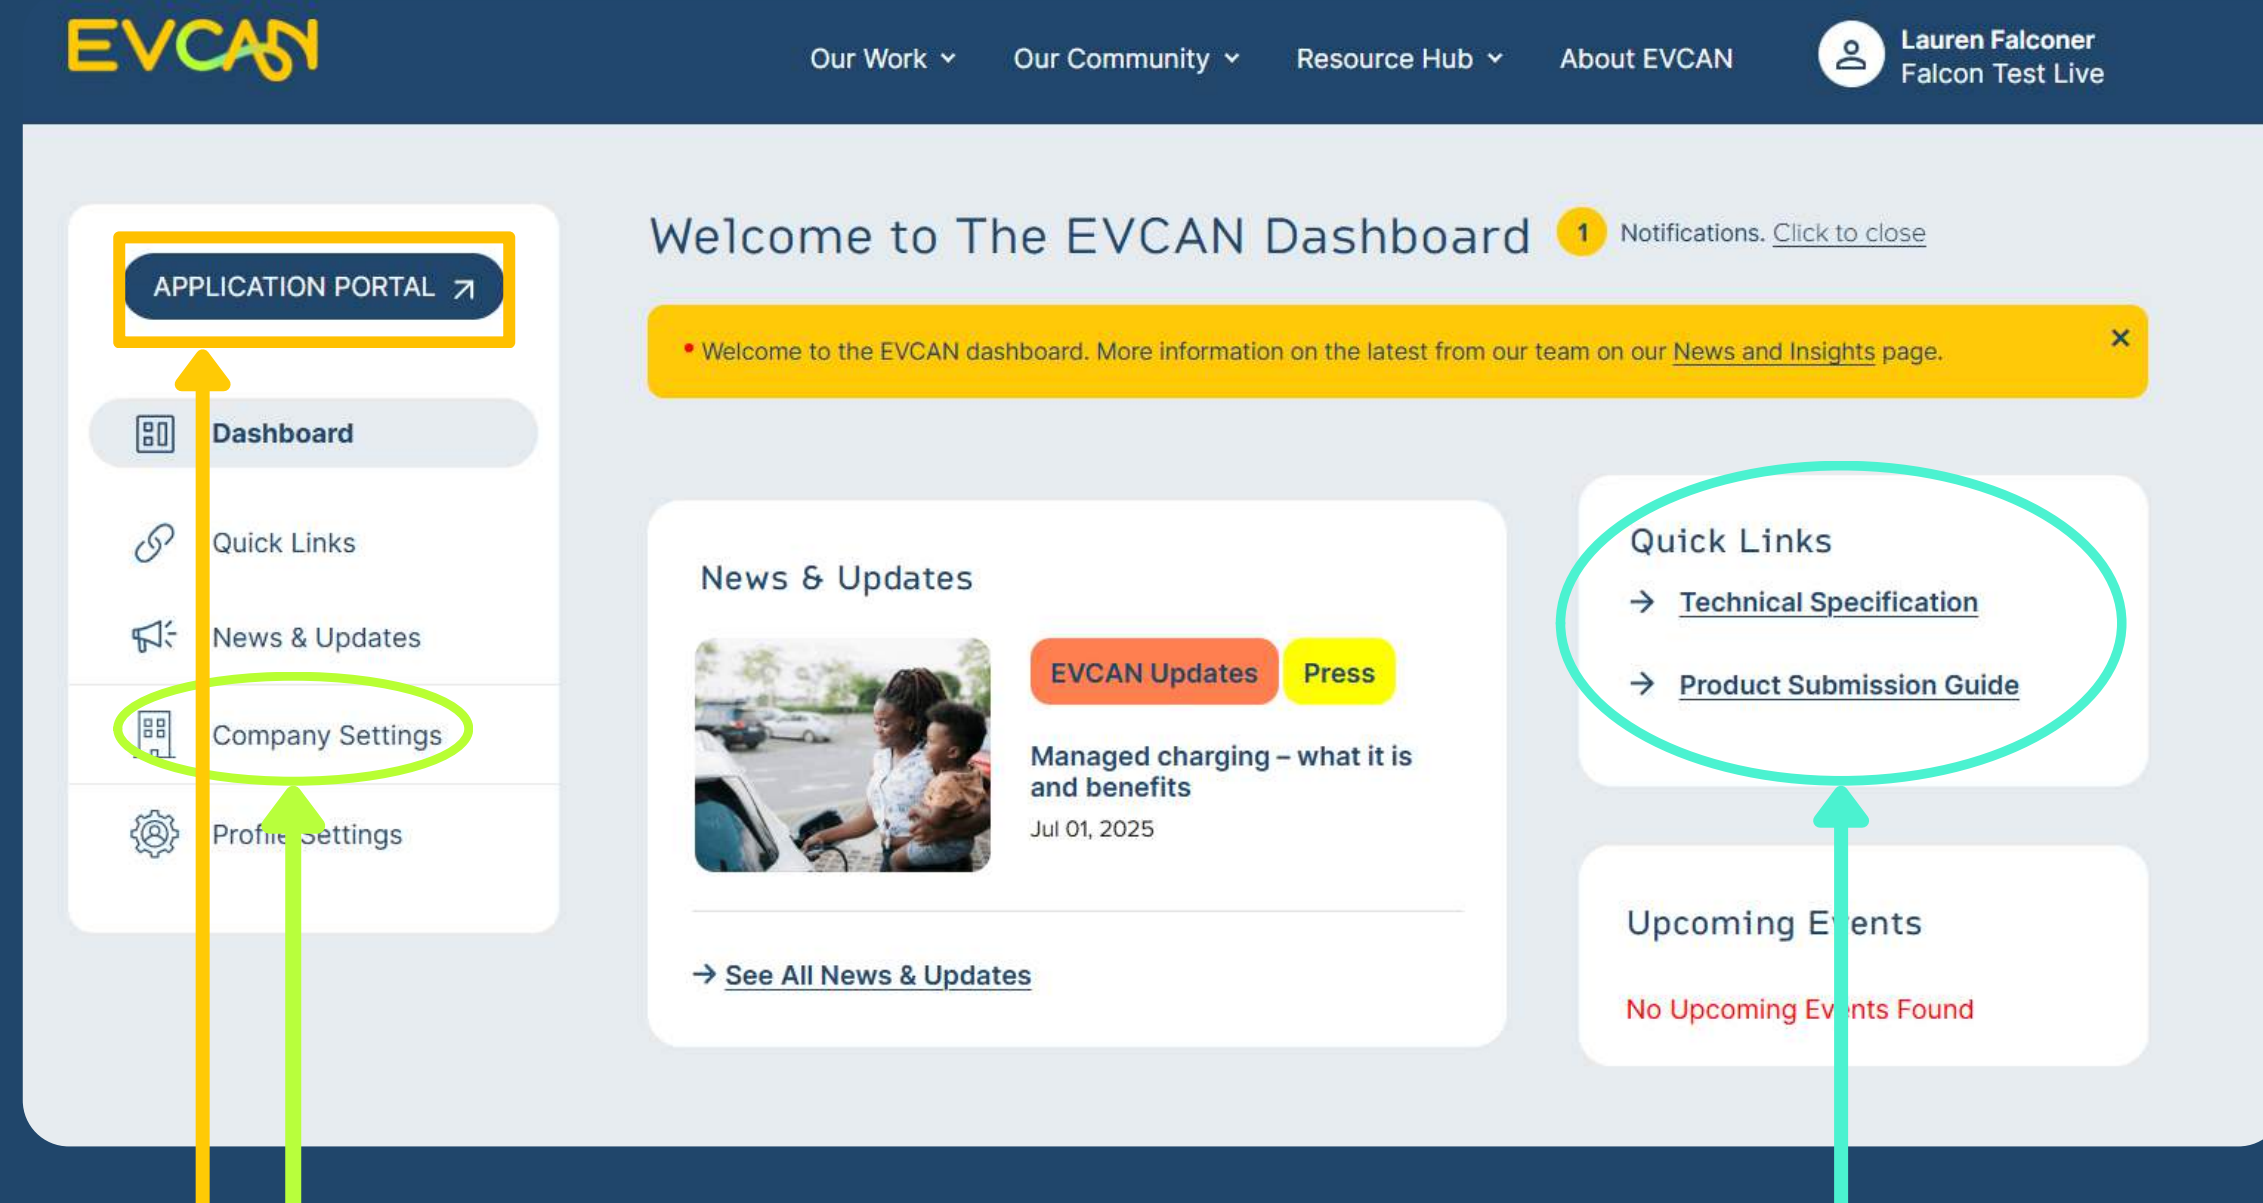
EVCAN

Our Work Our Community Resource Hub About EVCAN

Lauren Falconer
Falcon Test Live

APPLICATION PORTAL

Dashboard

Quick Links

News & Updates

Company Settings

Profi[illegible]ettings

Welcome to The EVCAN Dashboard 1 Notifications. Click to close

Welcome to the EVCAN dashboard. More information on the latest from our team on our News and Insights page.

×

News & Updates

EVCAN Updates Press

Managed charging – what it is and benefits

Jul 01, 2025

See All News & Updates

Quick Links

Technical Specification

Product Submission Guide

Upcoming E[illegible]ents

No Upcoming Ev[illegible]nts Found